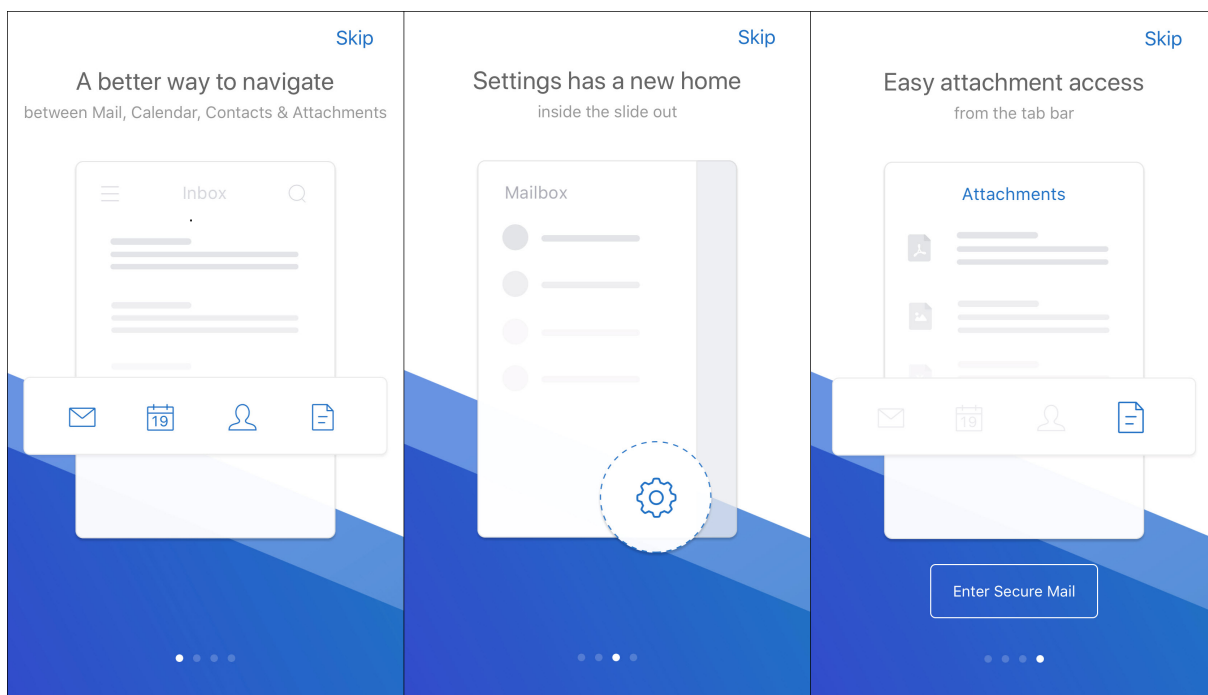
Skip

A better way to navigate

between Mail, Calendar, Contacts & Attachments

Inbox

19

Skip

Settings has a new home

inside the slide out

Mailbox

Skip

Easy attachment access

from the tab bar

Attachments

19

Enter Secure Mail